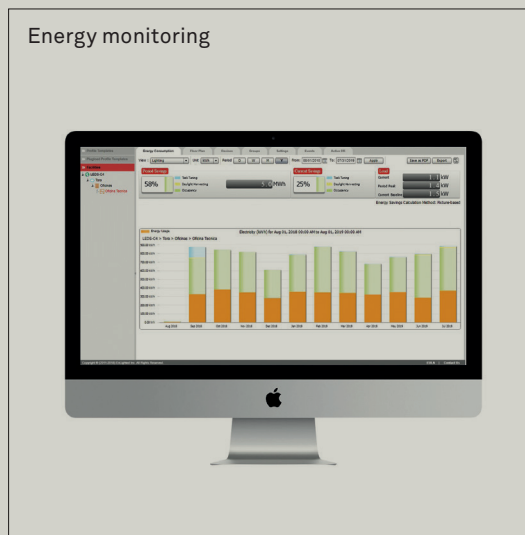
Energy monitoring

Energy Consumption

Period Savings

58%

Kwh

Overall Savings

25%

Task Tuning

Daylight Harvesting

Occupancy

Load

kW

kW

kW

Energy Savings Calculation Method: Fixture based

Electricity (kWh) for Aug 01, 2018 00:00 AM to Aug 01, 2019 00:00 AM

Aug 2018

Sep 2018

Oct 2018

Nov 2018

Dec 2018

Jan 2019

Feb 2019

Mar 2019

Apr 2019

May 2019

Jun 2019

Jul 2019

Save as PDF

Export